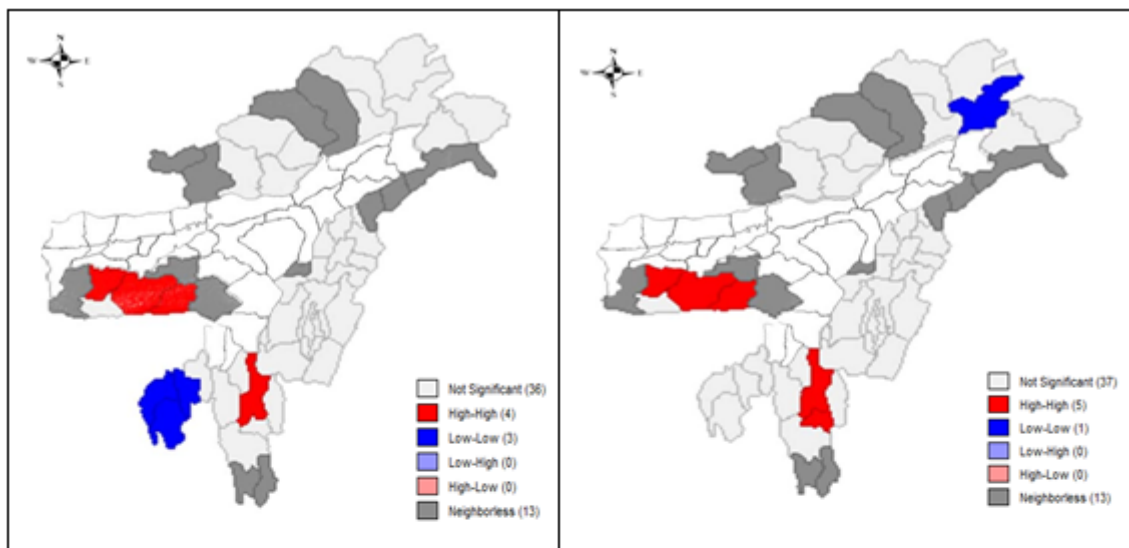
N
W E
S

Not Significant (36)
High-High (4)
Low-Low (3)
Low-High (0)
High-Low (0)
Neighborless (13)

N
W E
S

Not Significant (37)
High-High (5)
Low-Low (1)
Low-High (0)
High-Low (0)
Neighborless (13)